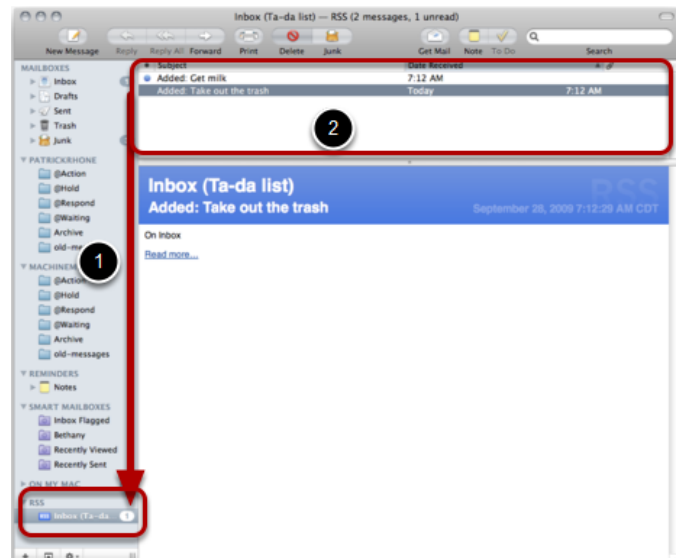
Inbox (Ta-da list) — RSS (2 messages, 1 unread)

New Message Reply Reply All Forward Print Delete Junk Get Mail Note To Do Search

MAILBOXES
Inbox
Drafts
Sent
Trash
Junk

PATRICKRHONE
@Action
@Hold
@Respond
@Waiting
Archive
old-me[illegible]

MACHINEM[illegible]
@Action
@Hold
@Respond
@Waiting
Archive
old-messages

REMINDERS
Notes

SMART MAILBOXES
Inbox Flagged
Bethany
Recently Viewed
Recently Sent

ON MY MAC

RSS
Inbox (Ta-da 1

Subject | Date Received
Added: Get milk | 7:12 AM
Added: Take out the trash | Today 7:12 AM

1

2

Inbox (Ta-da list)
Added: Take out the trash
RSS
September 28, 2009 7:12:29 AM CDT

On Inbox

Read more...